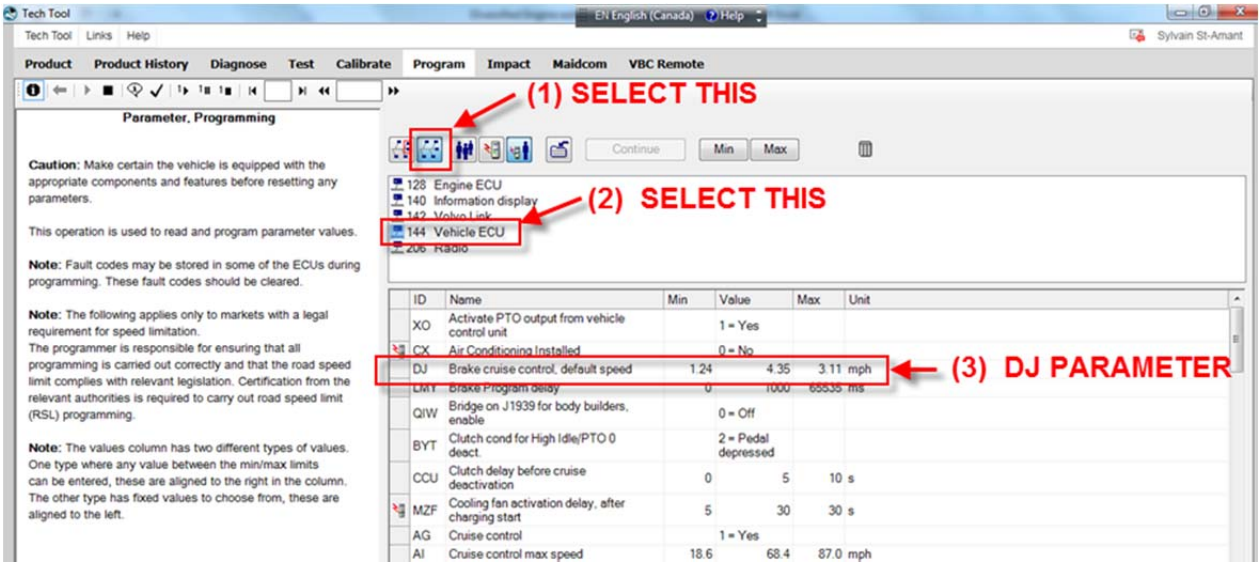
Tech Tool

EN English (Canada) Help

Tech Tool Links Help

Sylvain St-Amant

Product Product History Diagnose Test Calibrate Program Impact Maidcom VBC Remote

Parameter, Programming

Caution: Make certain the vehicle is equipped with the appropriate components and features before resetting any parameters.

This operation is used to read and program parameter values.

Note: Fault codes may be stored in some of the ECUs during programming. These fault codes should be cleared.

Note: The following applies only to markets with a legal requirement for speed limitation.
The programmer is responsible for ensuring that all programming is carried out correctly and that the road speed limit complies with relevant legislation. Certification from the relevant authorities is required to carry out road speed limit (RSL) programming.

Note: The values column has two different types of values. One type where any value between the min/max limits can be entered, these are aligned to the right in the column. The other type has fixed values to choose from, these are aligned to the left.

(1) SELECT THIS

Continue Min Max

128 Engine ECU
140 Information display
142 Volvo Link
144 Vehicle ECU
206 Radio

(2) SELECT THIS

| ID | Name | Min | Value | Max | Unit |
|---|---|---|---|---|---|
| XO | Activate PTO output from vehicle control unit | | 1 = Yes | | |
| CX | Air Conditioning Installed | | 0 = No | | |
| DJ | Brake cruise control, default speed | 1.24 | 4.35 | 3.11 | mph |
| LMY | Brake Program delay | 0 | 1000 | 65535 | ms |
| QIW | Bridge on J1939 for body builders, enable | | 0 = Off | | |
| BYT | Clutch cond for High Idle/PTO 0 deact. | | 2 = Pedal depressed | | |
| CCU | Clutch delay before cruise deactivation | 0 | 5 | 10 | s |
| MZF | Cooling fan activation delay, after charging start | 5 | 30 | 30 | s |
| AG | Cruise control | | 1 = Yes | | |
| AI | Cruise control max speed | 18.6 | 68.4 | 87.0 | mph |

(3) DJ PARAMETER